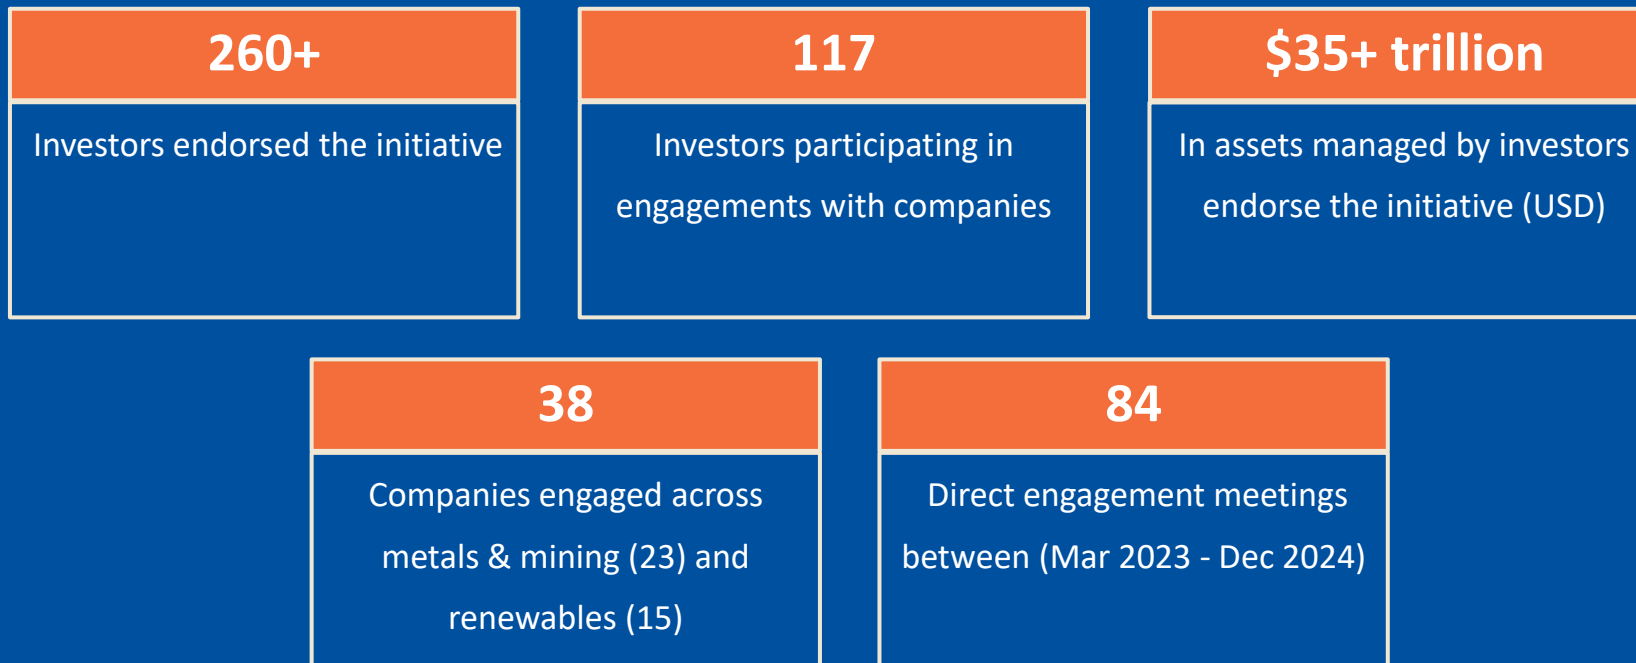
260+

Investors endorsed the initiative

117

Investors participating in engagements with companies

$35+ trillion

In assets managed by investors endorse the initiative (USD)

38

Companies engaged across metals & mining (23) and renewables (15)

84

Direct engagement meetings between (Mar 2023 - Dec 2024)